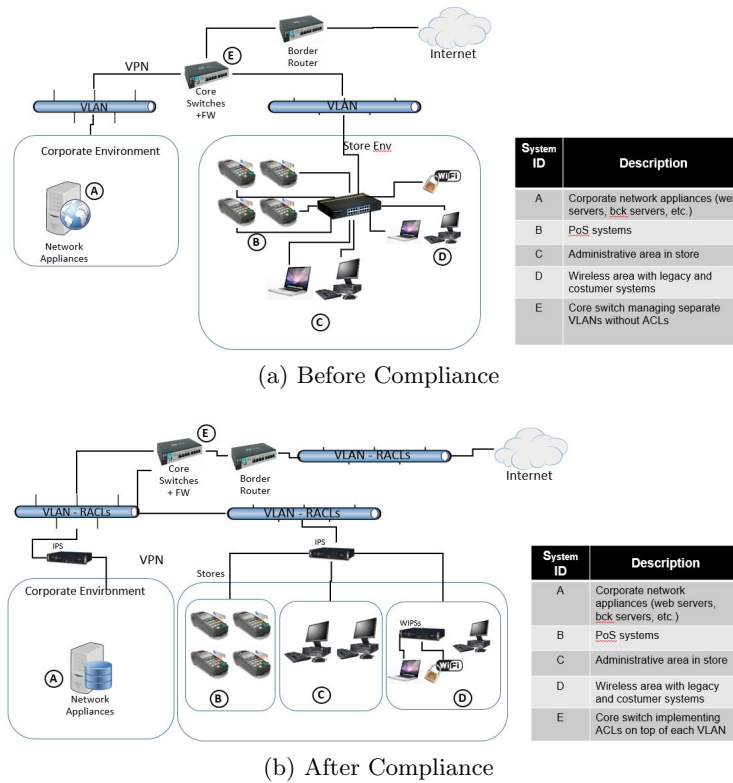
Border Router

Internet

VPN

E

Core Switches +FW

VLAN

VLAN

Corporate Environment

A

Network Appliances

Store Env

WiFi

B

D

C

| System ID | Description |
|---|---|
| A | Corporate network appliances (web servers, bck servers, etc.) |
| B | PoS systems |
| C | Administrative area in store |
| D | Wireless area with legacy and costumer systems |
| E | Core switch managing separate VLANs without ACLs |

(a) Before Compliance

E

Core Switches + FW

Border Router

VLAN - RACLs

Internet

VLAN - RACLs

VLAN - RACLs

IPS

IPS

VPN

Stores

Corporate Environment

WIPSs

WiFi

A

Network Appliances

B

C

D

| System ID | Description |
|---|---|
| A | Corporate network appliances (web servers, bck servers, etc.) |
| B | PoS systems |
| C | Administrative area in store |
| D | Wireless area with legacy and costumer systems |
| E | Core switch implementing ACLs on top of each VLAN |

(b) After Compliance